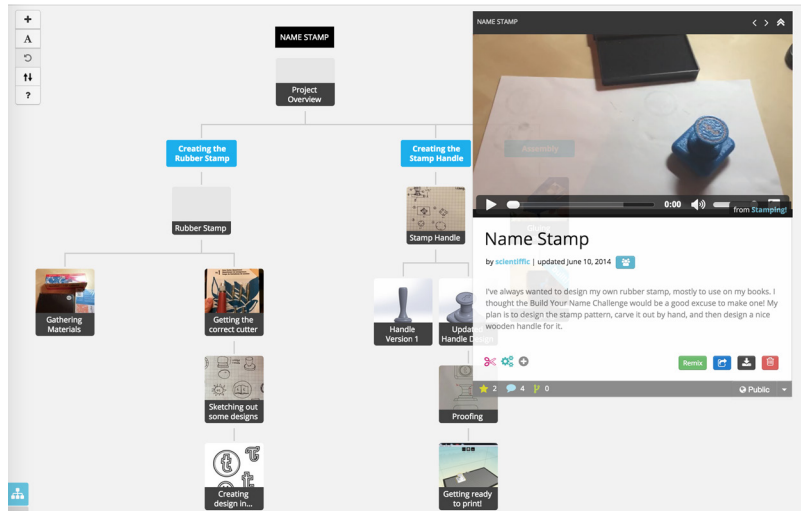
+
A
?

NAME STAMP

Project Overview

Creating the Rubber Stamp

Creating the Stamp Handle

Assembly

Rubber Stamp

Stamp Handle

Gathering Materials

Getting the correct cutter

Handle Version 1

Updated Handle Design

Sketching out some designs

Proofing

Creating design in...

Getting ready to print!

NAME STAMP

0:00

from Stamping!

Name Stamp

by scientiffic | updated June 10, 2014

I've always wanted to design my own rubber stamp, mostly to use on my books. I thought the Build Your Name Challenge would be a good excuse to make one! My plan is to design the stamp pattern, carve it out by hand, and then design a nice wooden handle for it.

Remix

2 4 0

Public